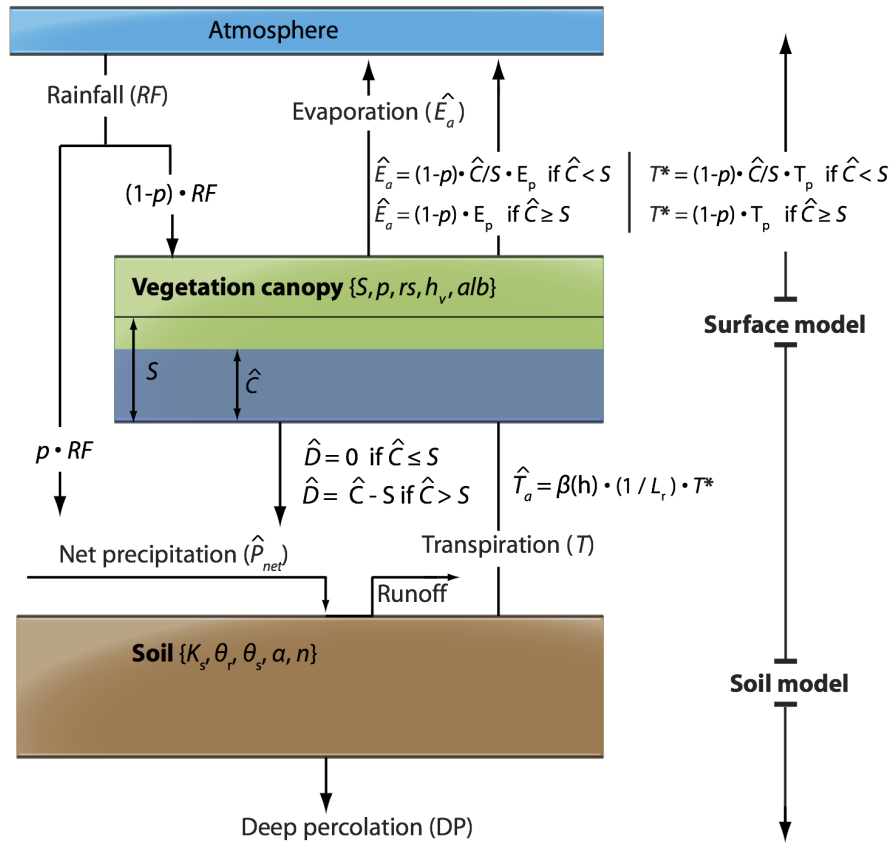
Atmosphere

Rainfall ($RF$)

Evaporation ($\hat{E}_a$)

$(1\text{-}p) \cdot RF$

$\hat{E}_a = (1\text{-}p) \cdot \hat{C}/S \cdot E_p$ if $\hat{C} < S$

$\hat{E}_a = (1\text{-}p) \cdot E_p$ if $\hat{C} \geq S$

$T^* = (1\text{-}p) \cdot \hat{C}/S \cdot T_p$ if $\hat{C} < S$

$T^* = (1\text{-}p) \cdot T_p$ if $\hat{C} \geq S$

Vegetation canopy $\{S, p, rs, h_v, alb\}$

$S$

$\hat{C}$

Surface model

$p \cdot RF$

$\hat{D} = 0$ if $\hat{C} \leq S$

$\hat{D} = \hat{C} - S$ if $\hat{C} > S$

$\hat{T}_a = \beta(h) \cdot (1 / L_r) \cdot T^*$

Net precipitation ($\hat{P}_{net}$)

Transpiration ($T$)

Runoff

Soil $\{K_s, \theta_r, \theta_s, \alpha, n\}$

Soil model

Deep percolation (DP)